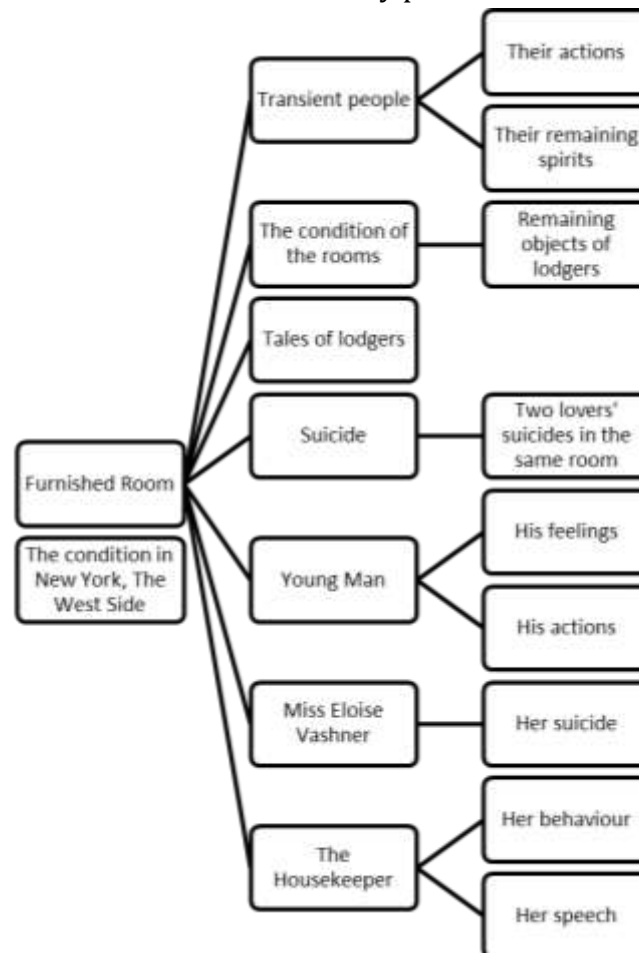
Furnished Room

The condition in New York, The West Side

Transient people

Their actions

Their remaining spirits

The condition of the rooms

Remaining objects of lodgers

Tales of lodgers

Suicide

Two lovers' suicides in the same room

Young Man

His feelings

His actions

Miss Eloise Vashner

Her suicide

The Housekeeper

Her behaviour

Her speech